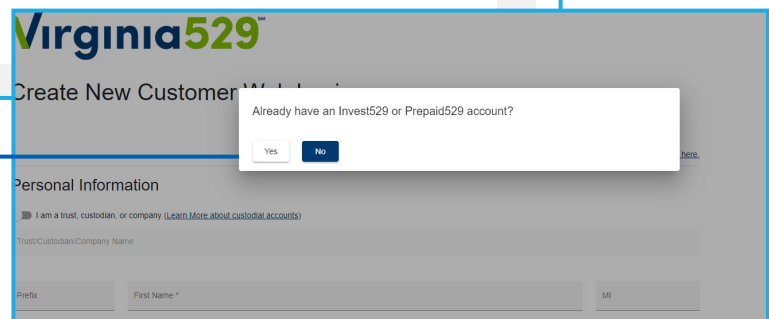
Virginia529℠

Create New Customer W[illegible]

Already have an Invest529 or Prepaid529 account?

Yes No

here.

Personal Information

I am a trust, custodian, or company (Learn More about custodial accounts)

Trust/Custodian/Company Name

Prefix

First Name *

MI